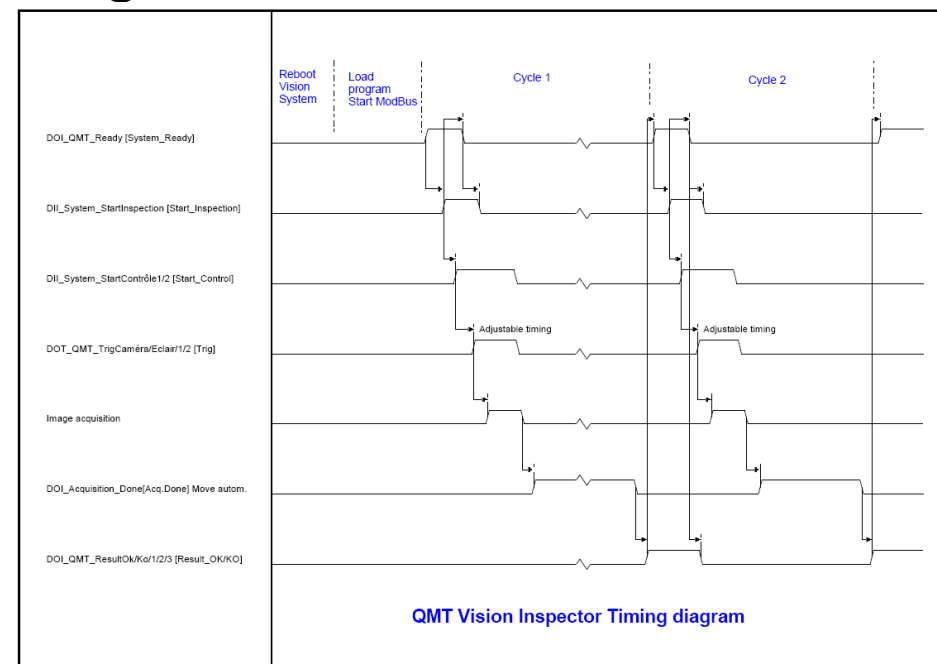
Reboot Vision System

Load program Start ModBus

Cycle 1

Cycle 2

DOI_QMT_Ready [System_Ready]

DII_System_StartInspection [Start_Inspection]

DII_System_StartContrôle1/2 [Start_Control]

Adjustable timing

Adjustable timing

DOT_QMT_TrigCaméra/Eclair/1/2 [Trig]

Image acquisition

DOI_Acquisition_Done[Acq.Done] Move autom.

DOI_QMT_ResultOk/Ko/1/2/3 [Result_OK/KO]

QMT Vision Inspector Timing diagram